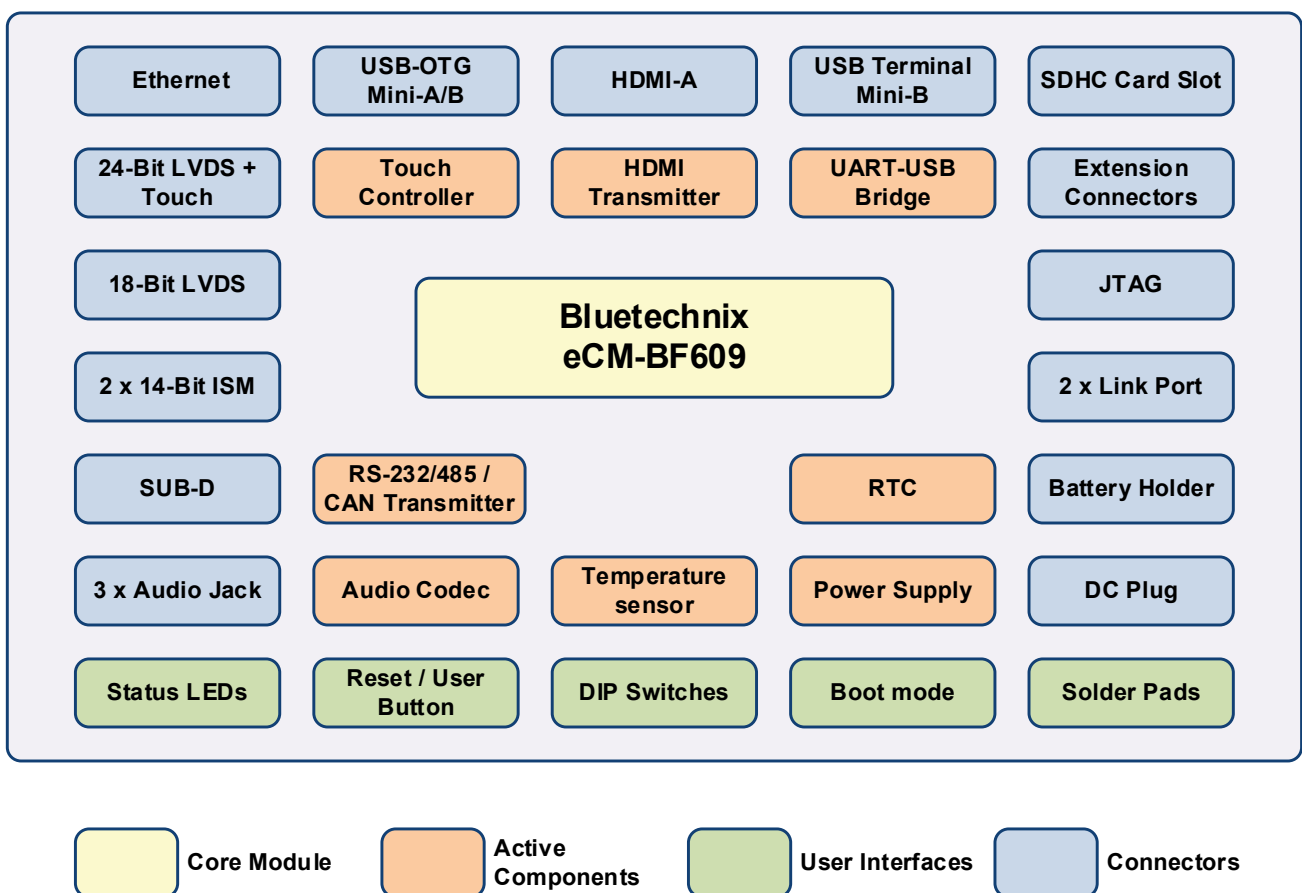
Ethernet

USB-OTG Mini-A/B

HDMI-A

USB Terminal Mini-B

SDHC Card Slot

24-Bit LVDS + Touch

Touch Controller

HDMI Transmitter

UART-USB Bridge

Extension Connectors

18-Bit LVDS

Bluetechnix eCM-BF609

JTAG

2 x 14-Bit ISM

2 x Link Port

SUB-D

RS-232/485 / CAN Transmitter

RTC

Battery Holder

3 x Audio Jack

Audio Codec

Temperature sensor

Power Supply

DC Plug

Status LEDs

Reset / User Button

DIP Switches

Boot mode

Solder Pads

Core Module

Active Components

User Interfaces

Connectors